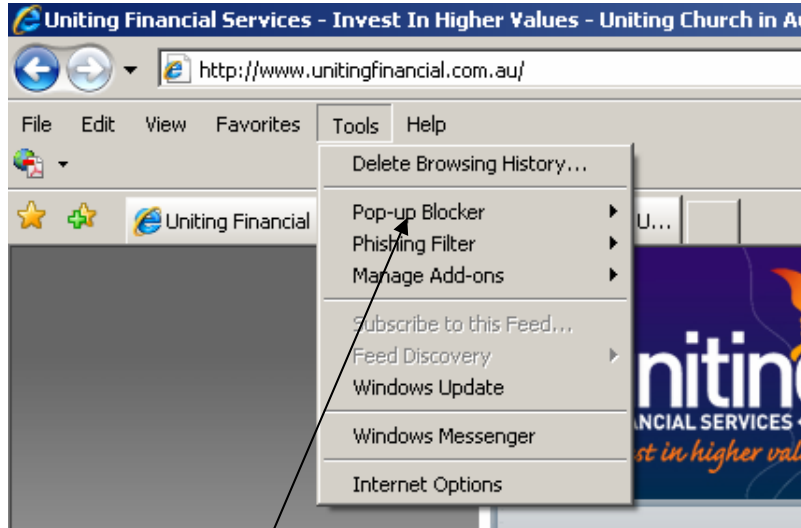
Uniting Financial Services - Invest In Higher Values - Uniting Church in A

http://www.unitingfinancial.com.au/

File Edit View Favorites Tools Help

Uniting Financial

U...

Delete Browsing History...

Pop-up Blocker

Phishing Filter

Manage Add-ons

Subscribe to this Feed...

Feed Discovery

Windows Update

Windows Messenger

Internet Options

unitin

ANCIAL SERVICES

st in higher val